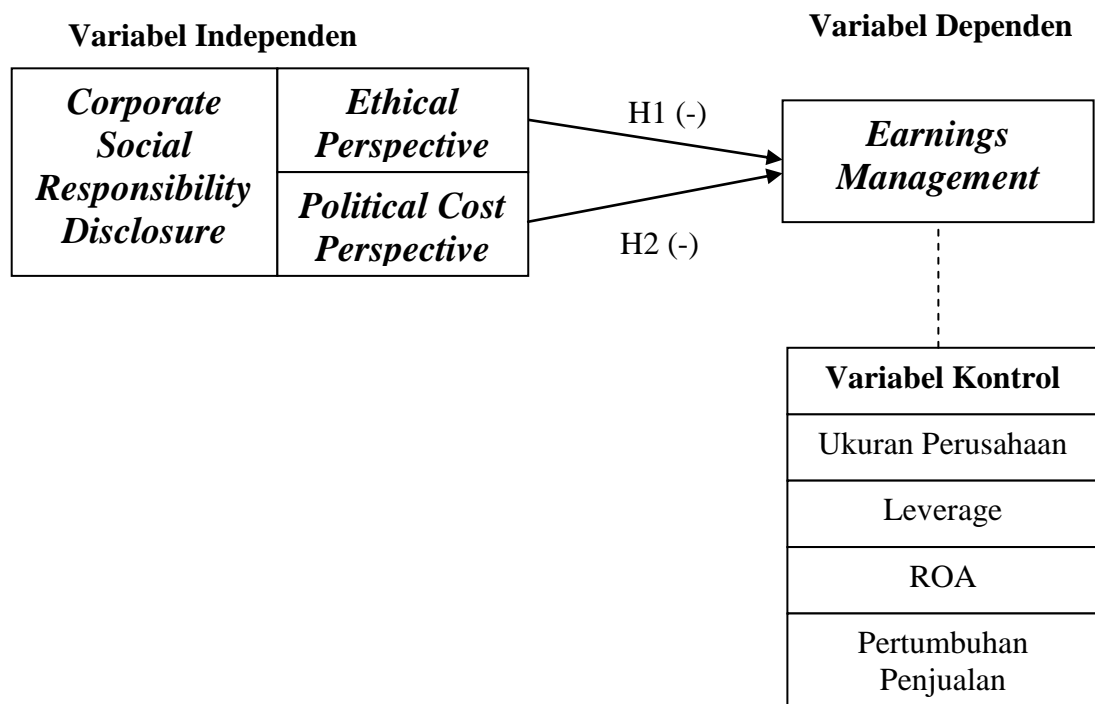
Variabel Independen

Variabel Dependen

Corporate Social Responsibility Disclosure

Ethical Perspective

Political Cost Perspective

H1 (-)

H2 (-)

Earnings Management

Variabel Kontrol

Ukuran Perusahaan

Leverage

ROA

Pertumbuhan Penjualan